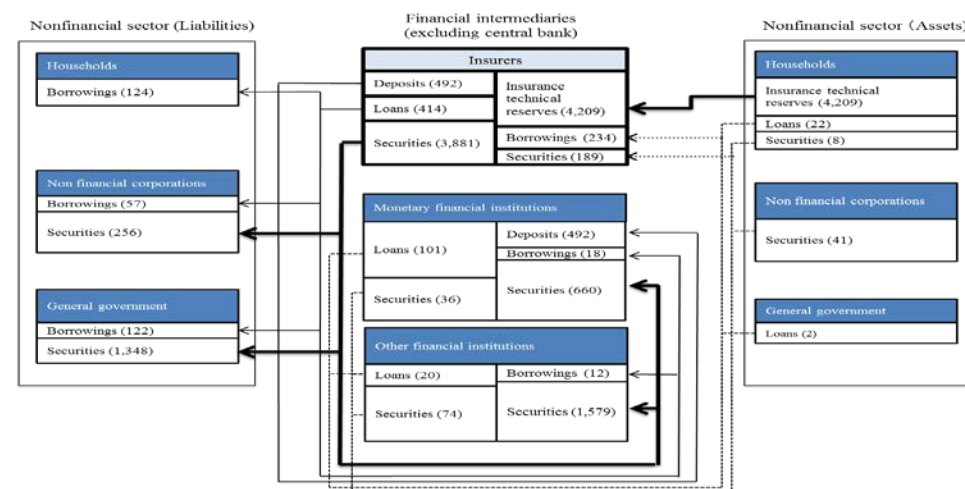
Nonfinancial sector (Liabilities)

Households

Borrowings (124)

Non financial corporations

Borrowings (57)

Securities (256)

General government

Borrowings (122)

Securities (1,348)

Financial intermediaries
(excluding central bank)

Insurers

Deposits (492)

Loans (414)

Securities (3,881)

Insurance technical reserves (4,209)

Borrowings (234)

Securities (189)

Monetary financial institutions

Loans (101)

Securities (36)

Deposits (492)

Borrowings (18)

Securities (660)

Other financial institutions

Loans (20)

Securities (74)

Borrowings (12)

Securities (1,579)

Nonfinancial sector (Assets)

Households

Insurance technical reserves (4,209)

Loans (22)

Securities (8)

Non financial corporations

Securities (41)

General government

Loans (2)